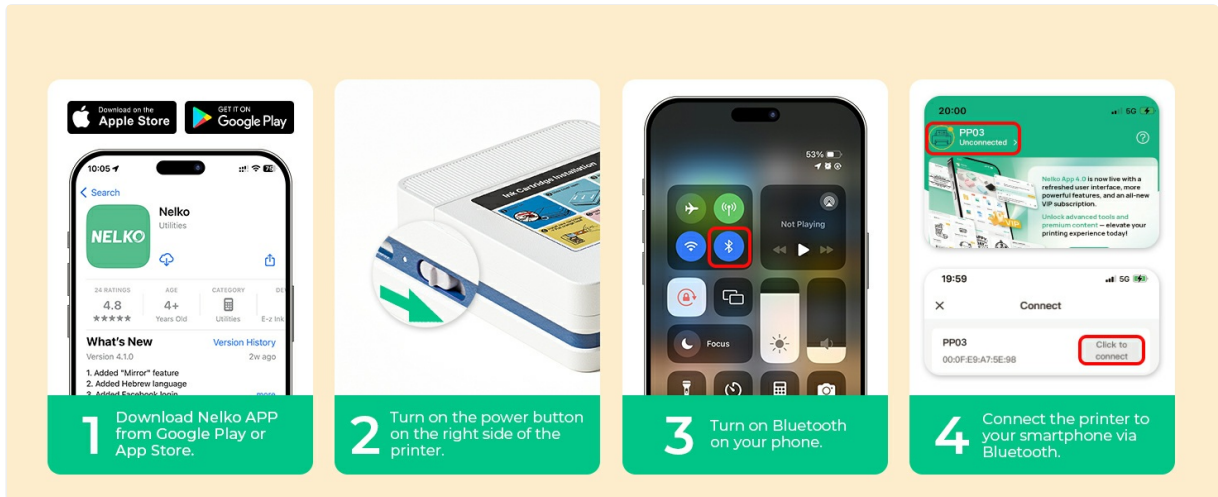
Download on the Apple Store

GET IT ON Google Play

10:05

Search

NELKO

Nelko

Utilities

24 RATINGS 4.8 ★★★★★

AGE 4+ Years Old

CATEGORY Utilities

E-z Ink

What's New

Version History

Version 4.1.0

2w ago

1. Added "Mirror" feature
2. Added Hebrew language
3. Added Facebook login

more

1 Download Nelko APP from Google Play or App Store.

Ink Cartridge Installation

2 Turn on the power button on the right side of the printer.

53%

Not Playing

Focus

3 Turn on Bluetooth on your phone.

20:00

5G

PP03

Unconnected

Nelko App 4.0 is now live with a refreshed user interface, more powerful features, and an all-new VIP subscription.

Unlock advanced tools and premium content — elevate your printing experience today!

19:59

5G

Connect

PP03

00:0F:E9:A7:5E:98

Click to connect

4 Connect the printer to your smartphone via Bluetooth.